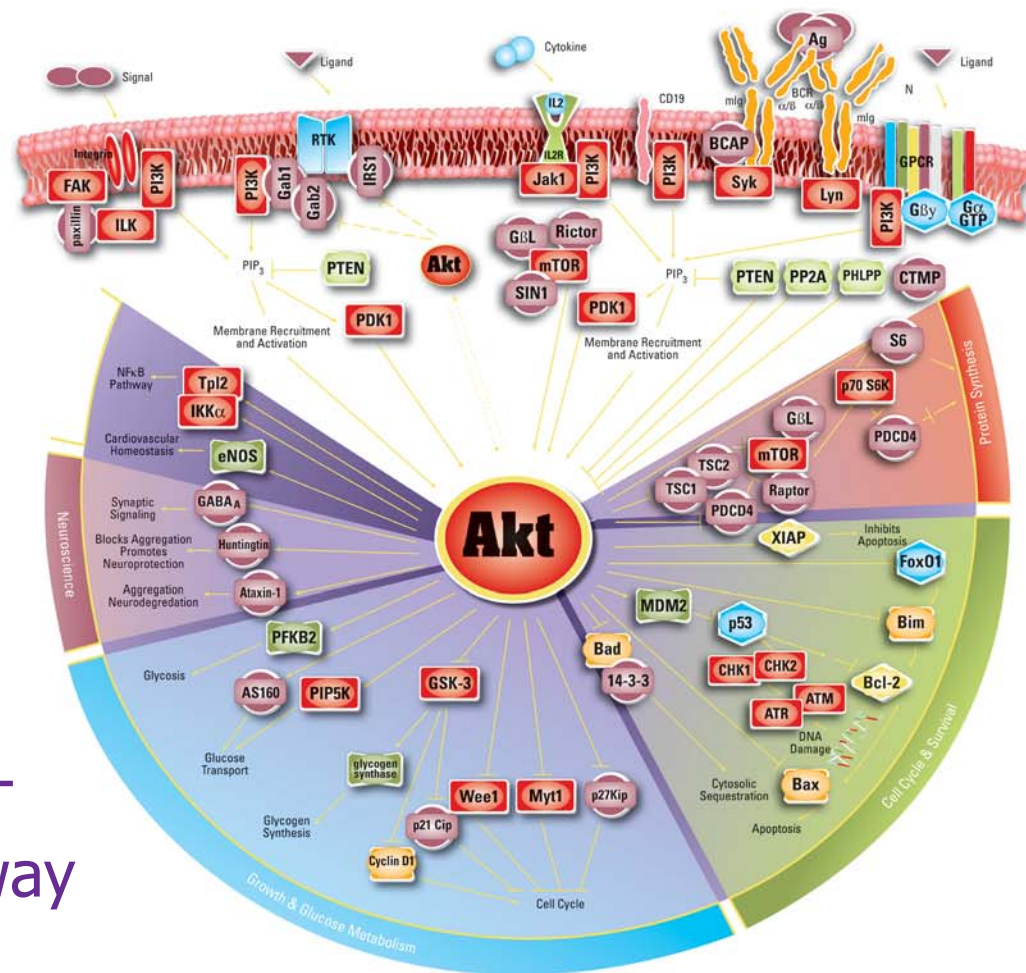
Signal
Ligand
Cytokine
Ag
Ligand
Integrin
FAK
paxillin
ILK
PI3K
RTK
PI3K
Gab1
Gab2
IRS1
IL2
IL2R
Jak1
PI3K
CD19
PI3K
BCAP
Syk
mIg
BCR α/β α/β
mIg
Lyn
N
GPCR
PI3K
Gβγ
Gα GTP
PIP$_3$
PTEN
Akt
GβL
Rictor
mTOR
SIN1
PDK1
PIP$_3$
PTEN
PP2A
PHLPP
CTMP
PDK1
Membrane Recruitment and Activation
Membrane Recruitment and Activation
S6
Protein Synthesis
p70 S6K
NFκB Pathway
Tpl2
IKKα
Cardiovascular Homeostasis
eNOS
GβL
mTOR
PDCD4
TSC2
TSC1
Raptor
PDCD4
Neuroscience
Synaptic Signaling
GABA$_A$
Blocks Aggregation Promotes Neuroprotection
Huntingtin
Akt
XIAP
Inhibits Apoptosis
FoxO1
Aggregation Neurodegredation
Ataxin-1
MDM2
p53
Bim
PFKB2
Bad
14-3-3
CHK1
CHK2
Bcl-2
Glycosis
AS160
PIP5K
GSK-3
ATM
ATR
DNA Damage
Glucose Transport
glycogen synthase
Cell Cycle & Survival
Glycogen Synthesis
Wee1
Myt1
p27Kip
Cytosolic Sequestration
Bax
p21 Cip
Apoptosis
Cyclin D1
Cell Cycle
Growth & Glucose Metabolism
-
vay